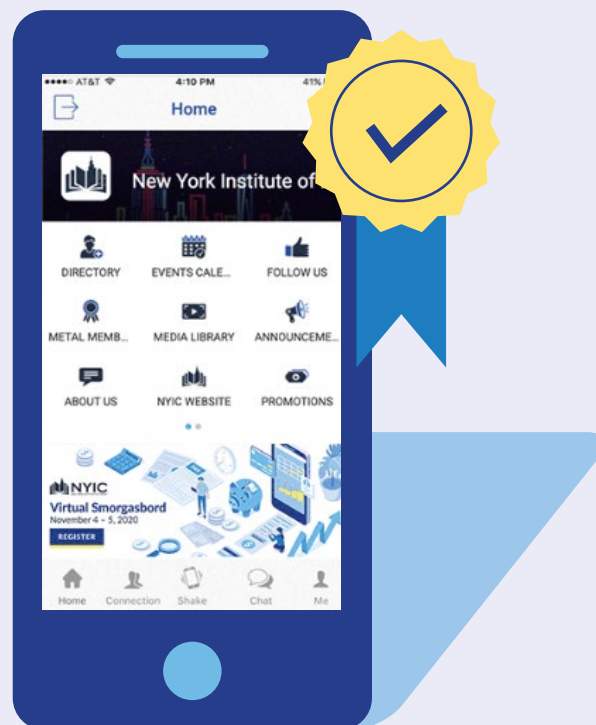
●●●●○ AT&T 4:10 PM 41%

Home

New York Institute of

DIRECTORY
EVENTS CALE...
FOLLOW US
METAL MEMB...
MEDIA LIBRARY
ANNOUNCEME...
ABOUT US
NYIC WEBSITE
PROMOTIONS

NYIC
Virtual Smorgasbord
November 4 – 5, 2020
REGISTER

Home
Connection
Shake
Chat
Me